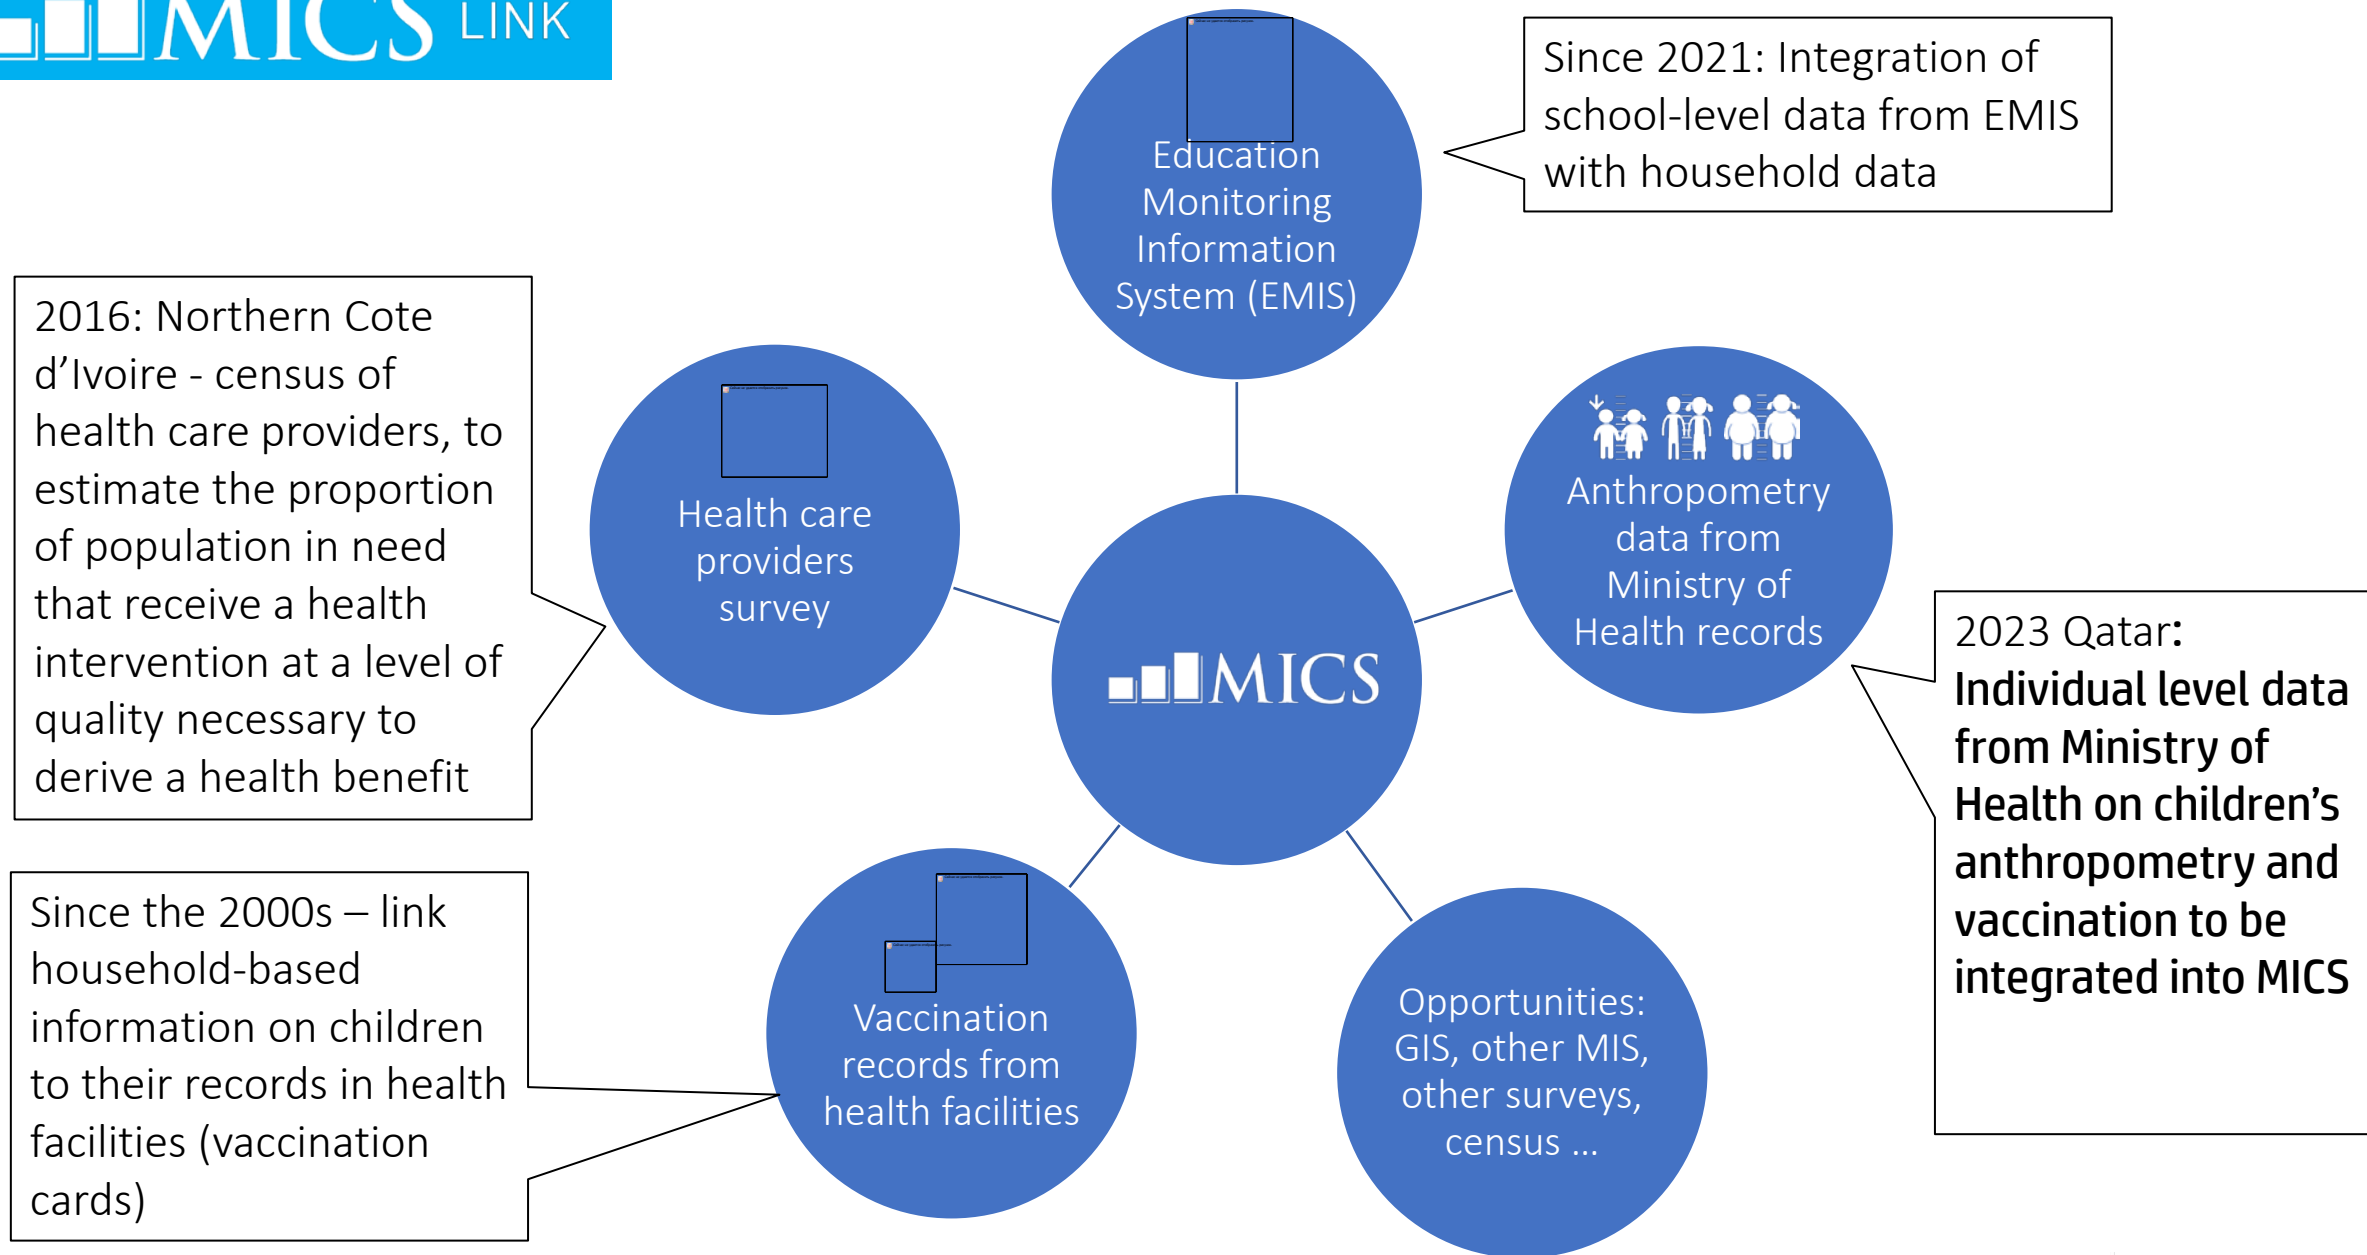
MICS LINK

Education Monitoring Information System (EMIS)

Since 2021: Integration of school-level data from EMIS with household data

2016: Northern Cote d'Ivoire - census of health care providers, to estimate the proportion of population in need that receive a health intervention at a level of quality necessary to derive a health benefit

Health care providers survey

Anthropometry data from Ministry of Health records

MICS

2023 Qatar: Individual level data from Ministry of Health on children's anthropometry and vaccination to be integrated into MICS

Since the 2000s – link household-based information on children to their records in health facilities (vaccination cards)

Vaccination records from health facilities

Opportunities: GIS, other MIS, other surveys, census …